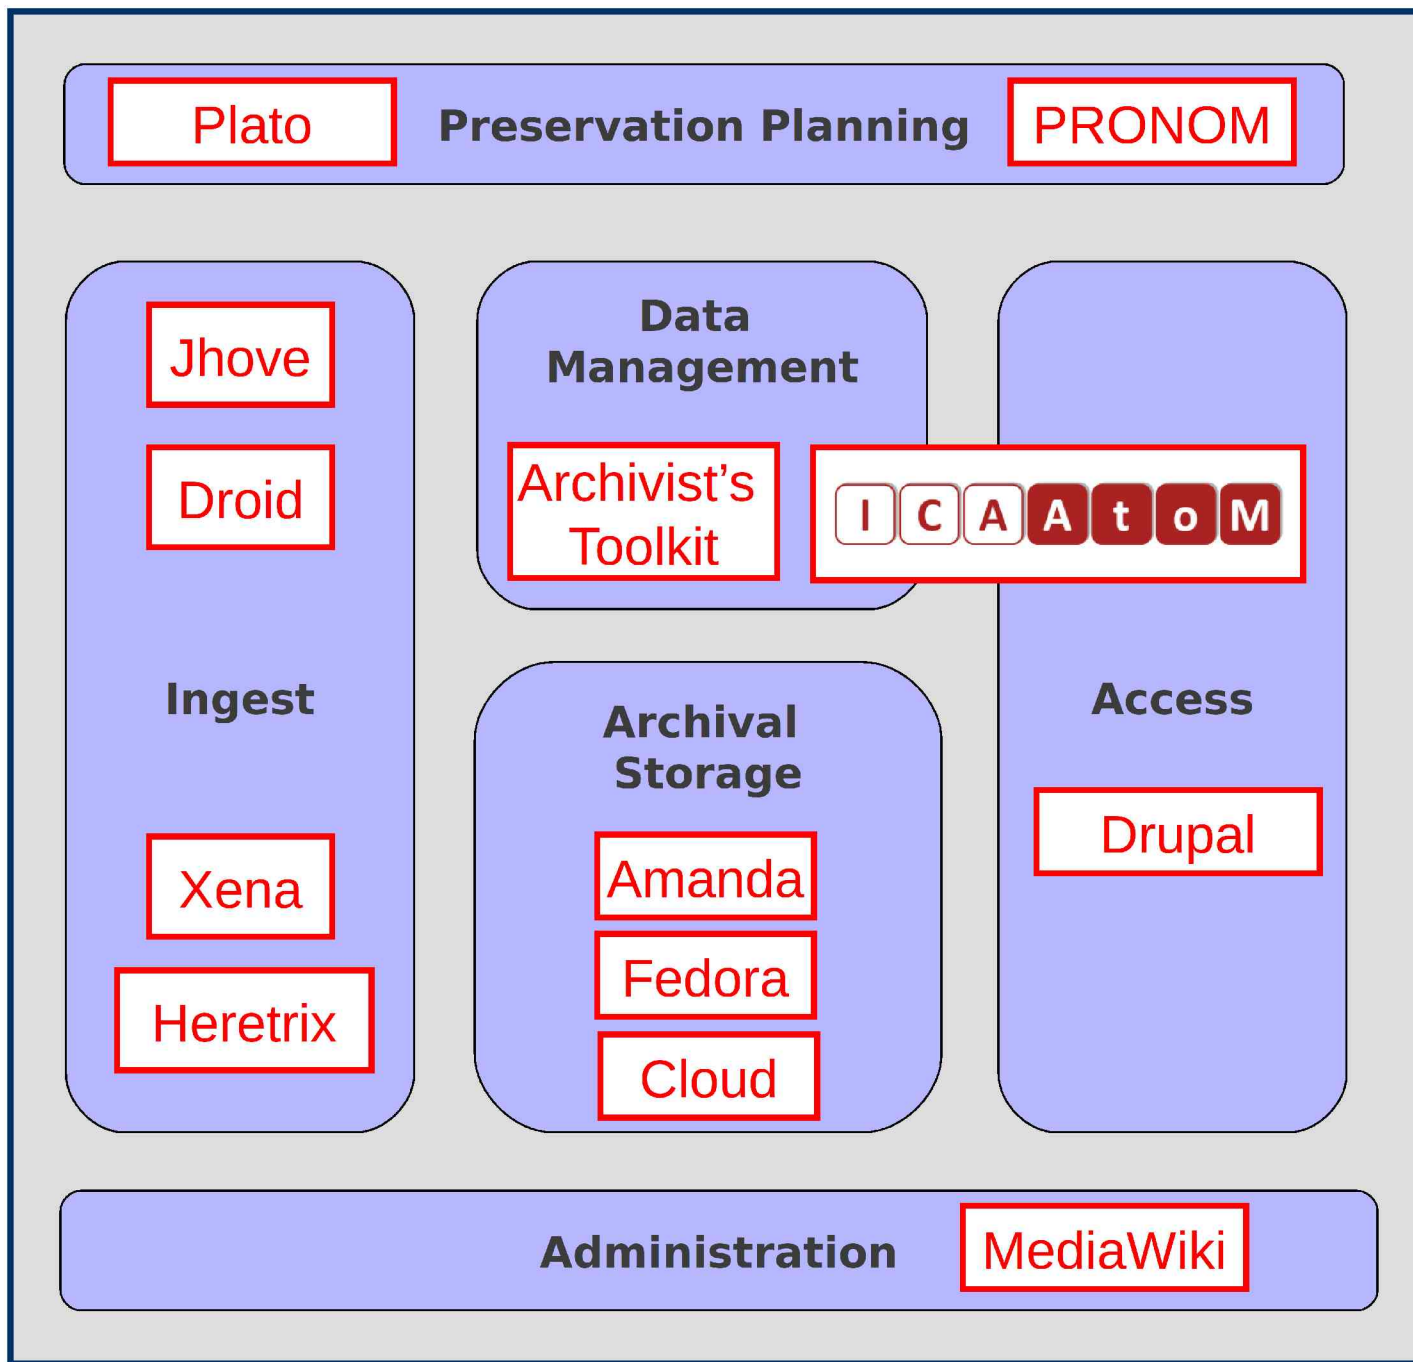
Plato

Preservation Planning

PRONOM

Jhove

Droid

Data Management

Archivist's Toolkit

ICAAtoM

Ingest

Archival Storage

Access

Xena

Heretrix

Amanda

Fedora

Cloud

Drupal

Administration

MediaWiki